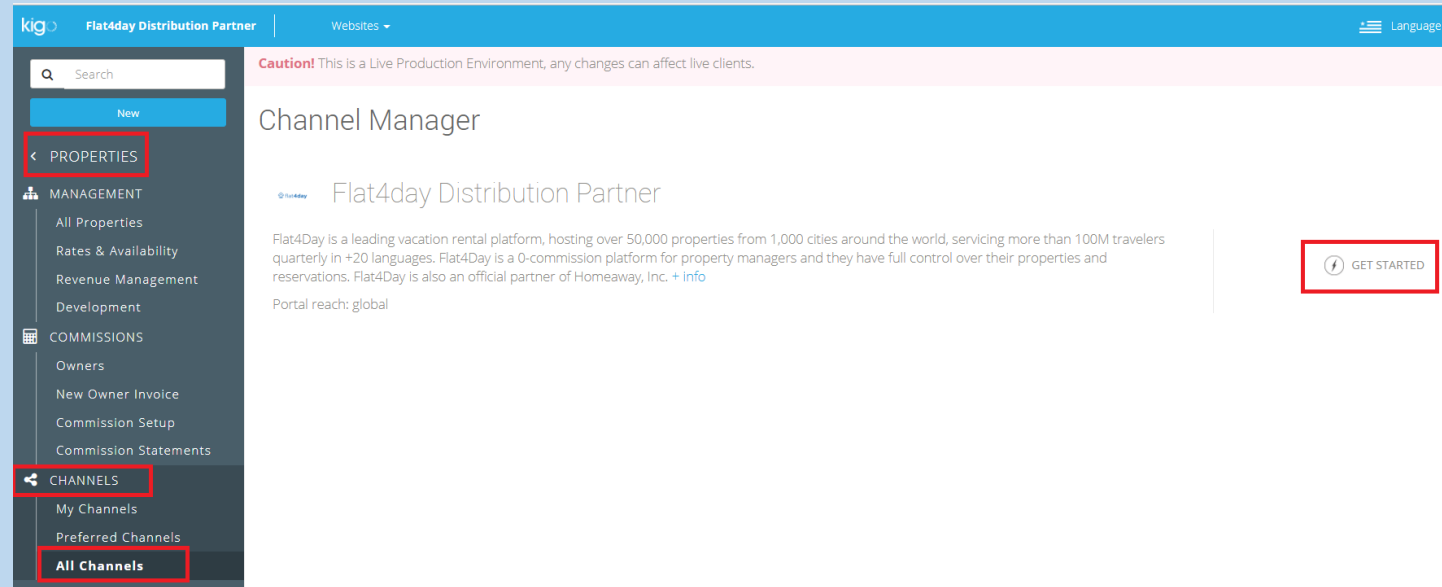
kigo Flat4day Distribution Partner Websites Language

Search

New

PROPERTIES

MANAGEMENT
All Properties
Rates & Availability
Revenue Management
Development

COMMISSIONS
Owners
New Owner Invoice
Commission Setup
Commission Statements

CHANNELS
My Channels
Preferred Channels
All Channels

Caution! This is a Live Production Environment, any changes can affect live clients.

Channel Manager

flat4day

Flat4day Distribution Partner

Flat4Day is a leading vacation rental platform, hosting over 50,000 properties from 1,000 cities around the world, servicing more than 100M travelers quarterly in +20 languages. Flat4Day is a 0-commission platform for property managers and they have full control over their properties and reservations. Flat4Day is also an official partner of Homeaway, Inc. + info

Portal reach: global

GET STARTED